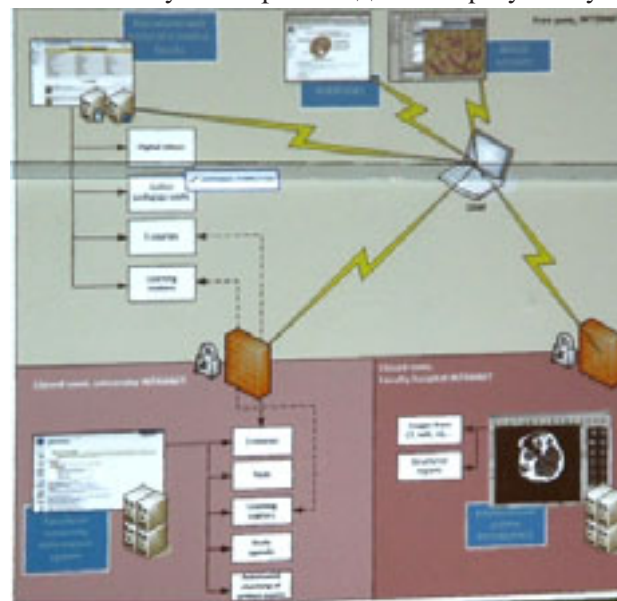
Free zone, INTERNET

Digital Library

Author software outfit

E-courses

Learning systems

USER

Closed zone: university INTRANET

Closed zone: Faculty hospital INTRANET

E-courses

Tests

Learning support

Study agenda

Structured reports

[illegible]